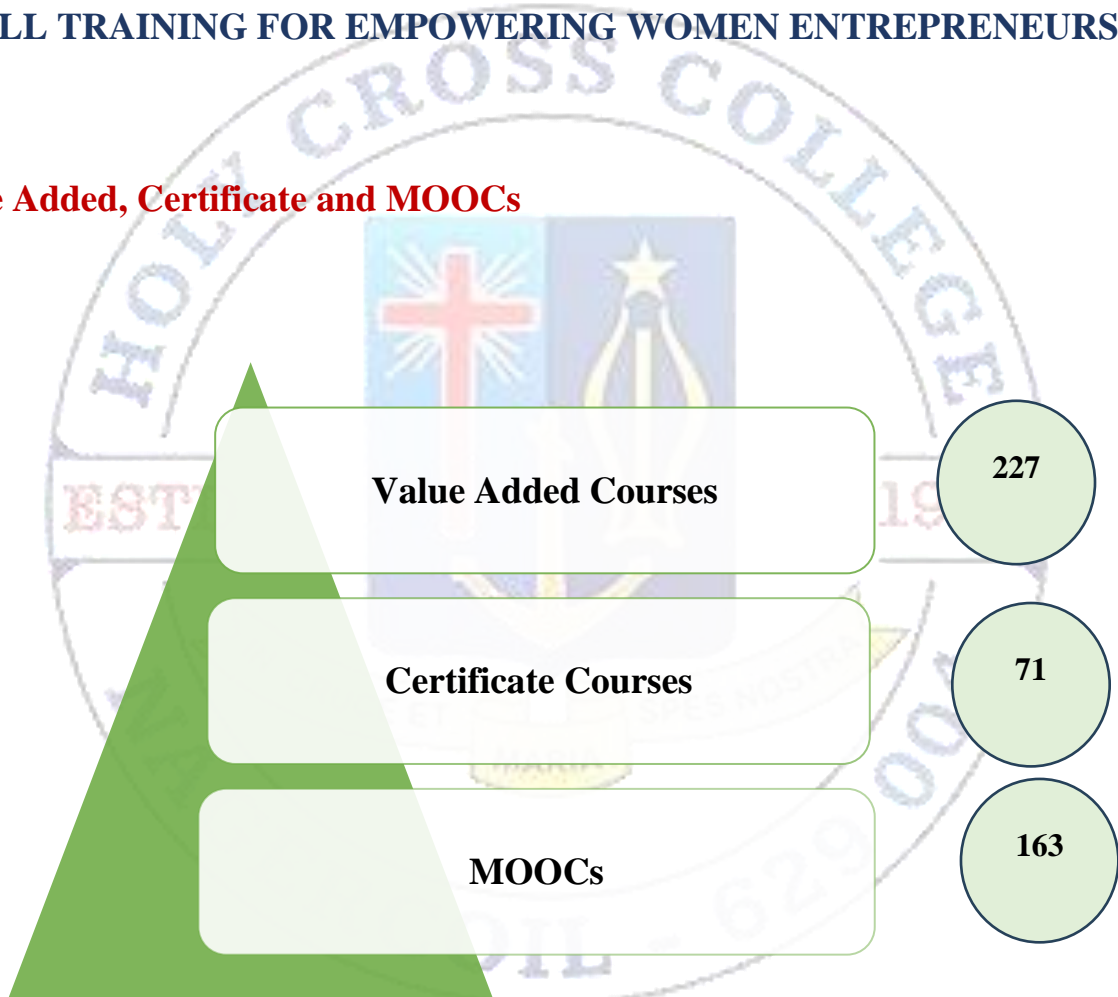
LL TRAINING FOR EMPOWERING WOMEN ENTREPRENEURS

e Added, Certificate and MOOCs

HOLY CROSS COLLEGE

EST 19

ET SPES NOSTRA

MARIA

NA OIL - 629 00

Value Added Courses

227

Certificate Courses

71

MOOCs

163